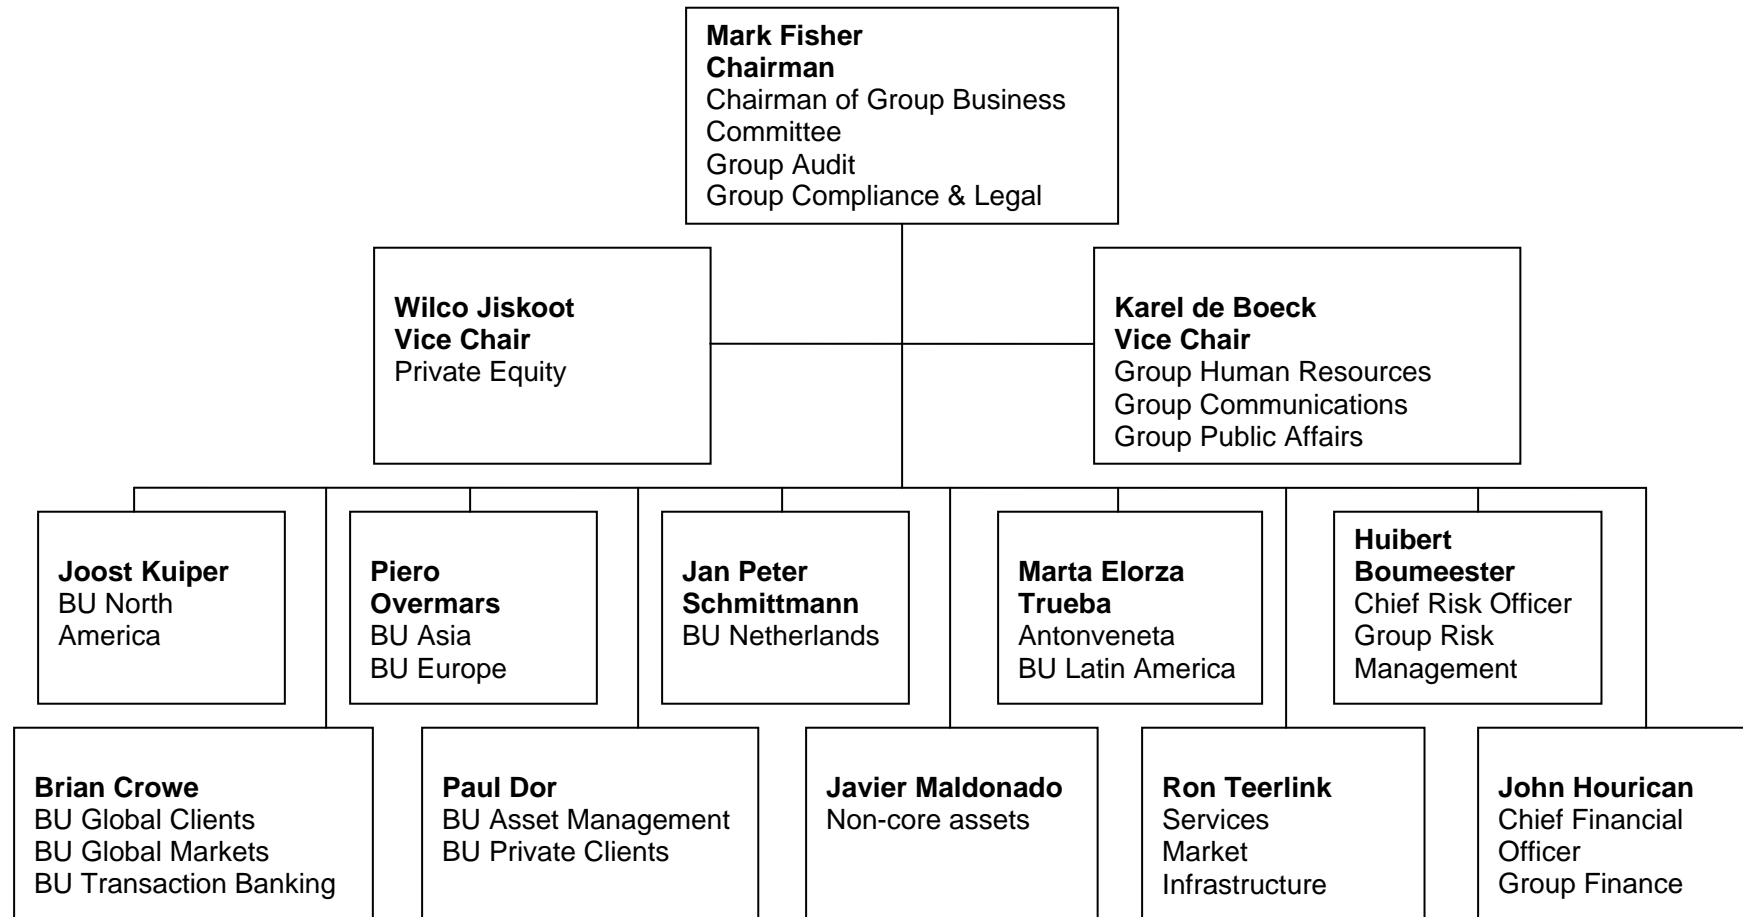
**Mark Fisher**
**Chairman**
Chairman of Group Business Committee
Group Audit
Group Compliance & Legal

**Wilco Jiskoot**
**Vice Chair**
Private Equity

**Karel de Boeck**
**Vice Chair**
Group Human Resources
Group Communications
Group Public Affairs

**Joost Kuiper**
BU North America

**Piero Overmars**
BU Asia
BU Europe

**Jan Peter Schmittmann**
BU Netherlands

**Marta Elorza Trueba**
Antonveneta
BU Latin America

**Huibert Boumeester**
Chief Risk Officer
Group Risk Management

**Brian Crowe**
BU Global Clients
BU Global Markets
BU Transaction Banking

**Paul Dor**
BU Asset Management
BU Private Clients

**Javier Maldonado**
Non-core assets

**Ron Teerlink**
Services
Market
Infrastructure

**John Hourican**
Chief Financial Officer
Group Finance